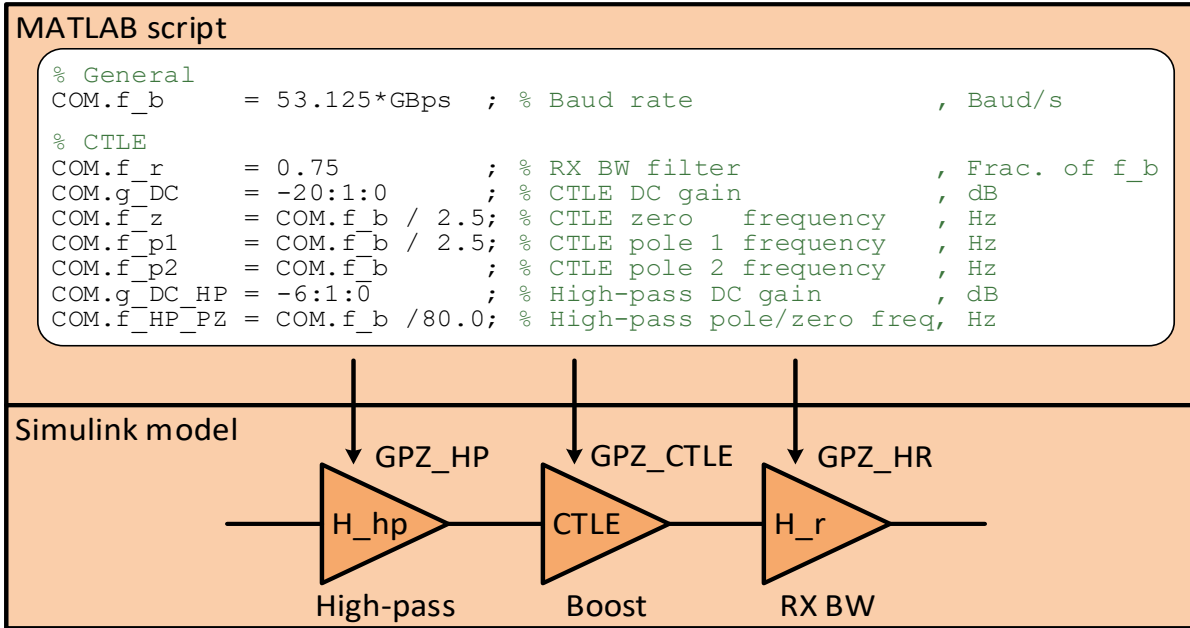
MATLAB script

% General
COM.f_b = 53.125*GBps ; % Baud rate , Baud/s

% CTLE
COM.f_r = 0.75 ; % RX BW filter , Frac. of f_b
COM.g_DC = -20:1:0 ; % CTLE DC gain , dB
COM.f_z = COM.f_b / 2.5; % CTLE zero frequency , Hz
COM.f_p1 = COM.f_b / 2.5; % CTLE pole 1 frequency , Hz
COM.f_p2 = COM.f_b ; % CTLE pole 2 frequency , Hz
COM.g_DC_HP = -6:1:0 ; % High-pass DC gain , dB
COM.f_HP_PZ = COM.f_b /80.0; % High-pass pole/zero freq, Hz

Simulink model

GPZ_HP
GPZ_CTLE
GPZ_HR

H_hp
CTLE
H_r

High-pass
Boost
RX BW